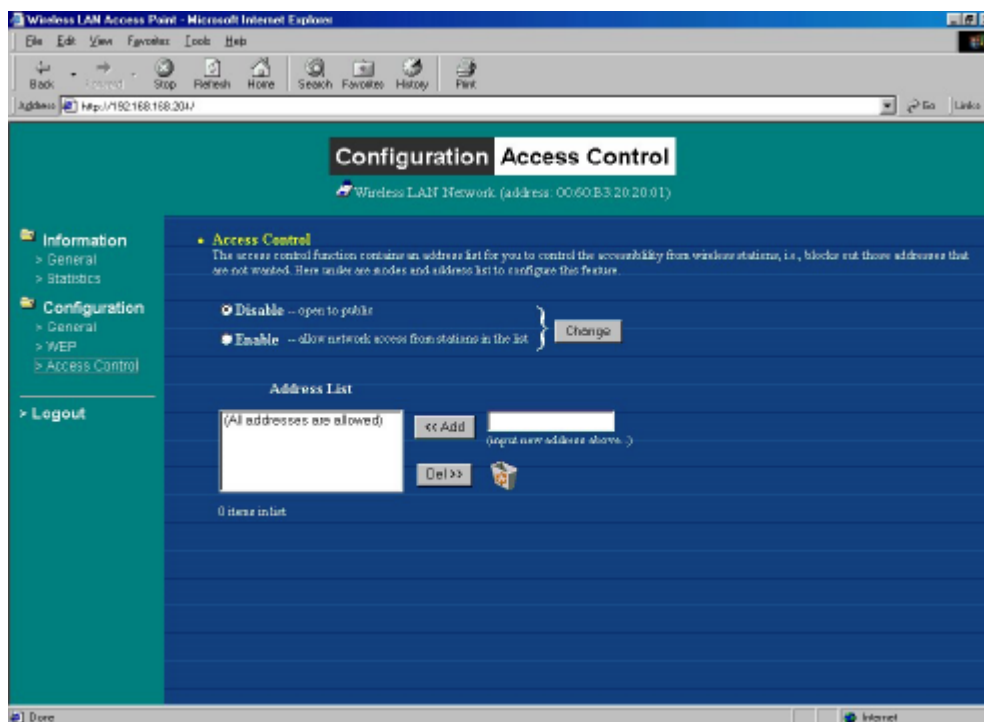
Wireless LAN Access Point - Microsoft Internet Explorer

File Edit View Favorites Tools Help

Back Forward Stop Refresh Home Search Favorites History Print

Address http://192.168.168.204/

Go Links

Configuration Access Control

Wireless LAN Network (address: 00:60:B3:20:20:01)

Information
> General
> Statistics

Configuration
> General
> WEP
> Access Control

> Logout

• Access Control
The access control function contains an address list for you to control the accessibility from wireless stations, i.e., blocks out those addresses that are not wanted. Here under are modes and address list to configure this feature.

Disable -- open to public

Enable -- allow network access from stations in the list

Change

Address List

(All addresses are allowed)

<< Add

(input new address above. )

Del >>

0 items in list

Done

Internet